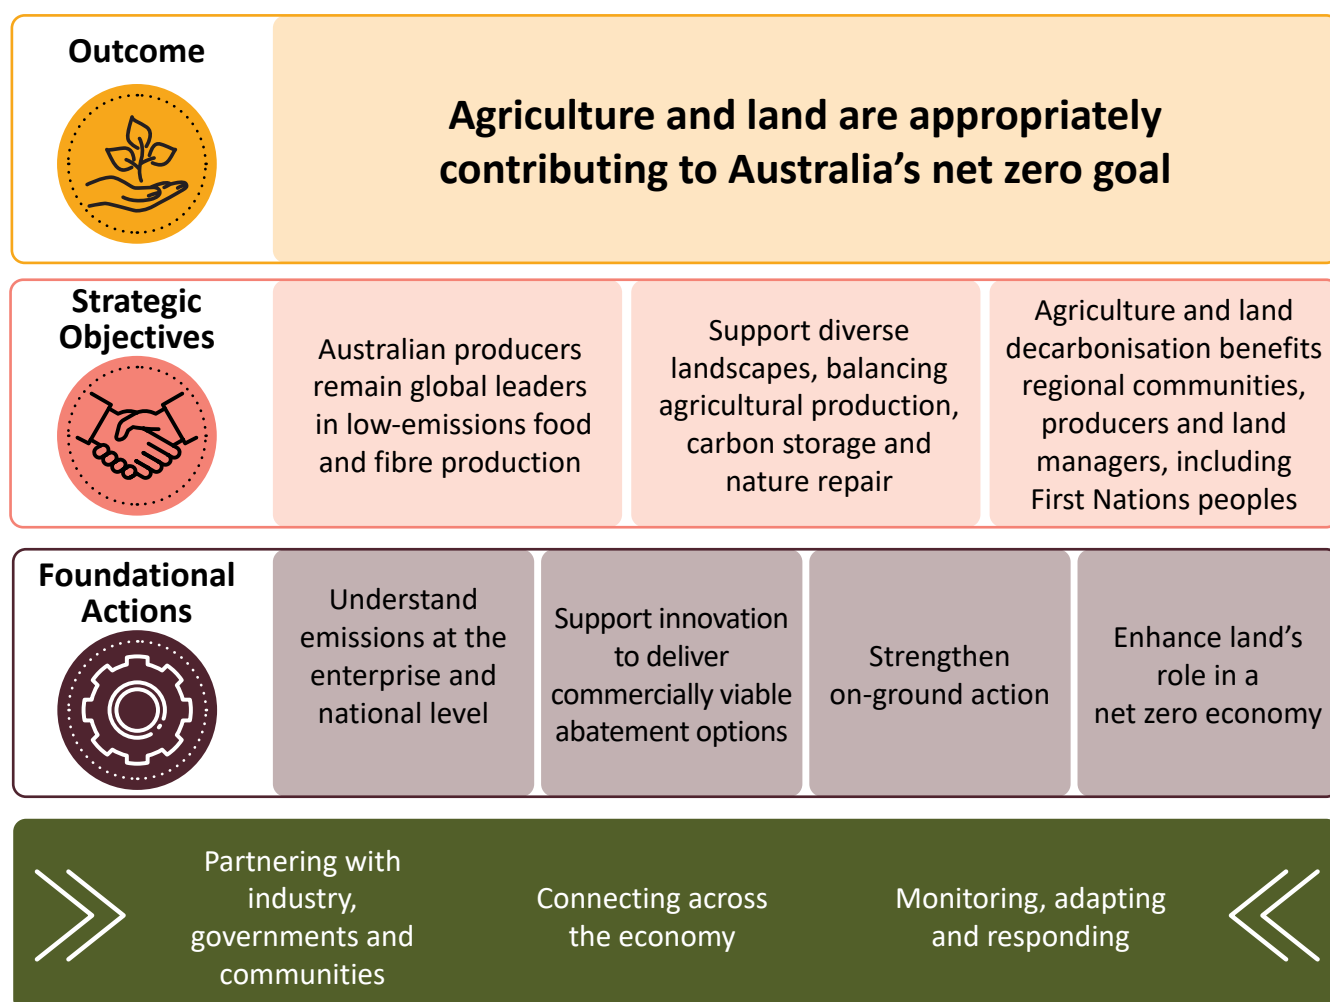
Outcome

Agriculture and land are appropriately contributing to Australia's net zero goal

Strategic Objectives

Australian producers remain global leaders in low-emissions food and fibre production

Support diverse landscapes, balancing agricultural production, carbon storage and nature repair

Agriculture and land decarbonisation benefits regional communities, producers and land managers, including First Nations peoples

Foundational Actions

Understand emissions at the enterprise and national level

Support innovation to deliver commercially viable abatement options

Strengthen on-ground action

Enhance land's role in a net zero economy

Partnering with industry, governments and communities

Connecting across the economy

Monitoring, adapting and responding